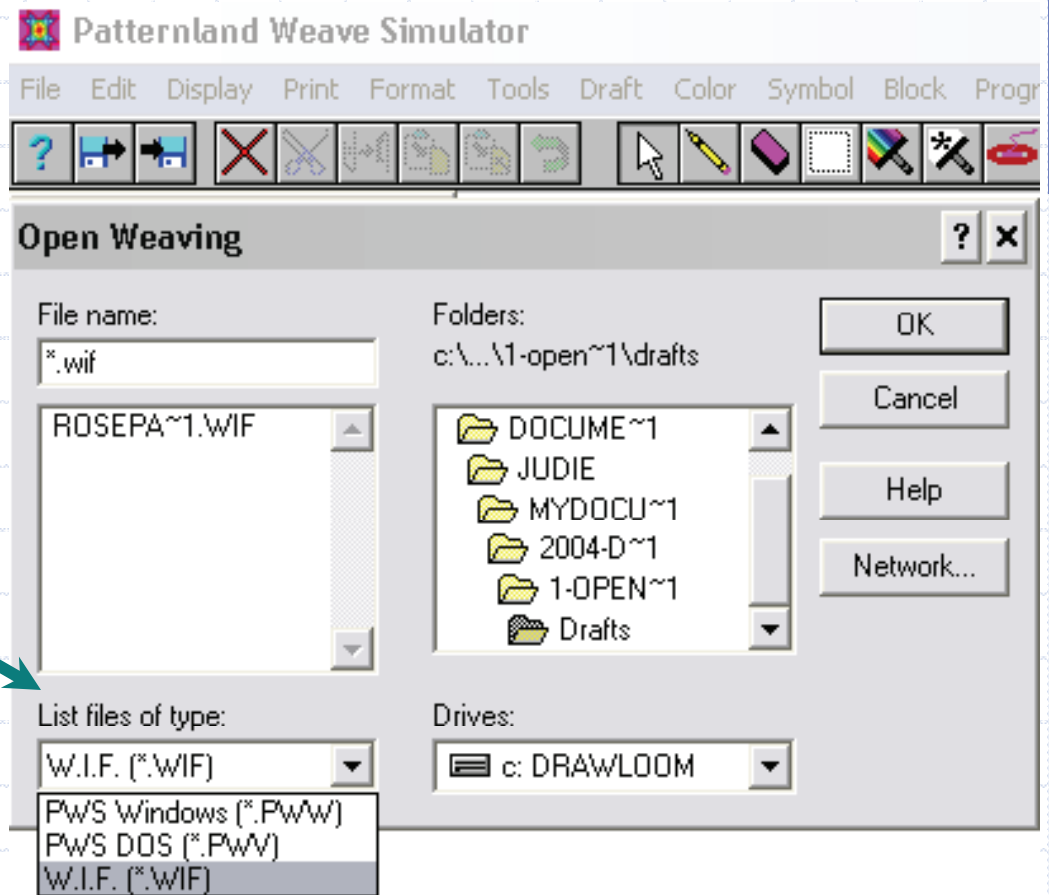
Patternland Weave Simulator

File Edit Display Print Format Tools Draft Color Symbol Block Progr

Open Weaving

?
×

File name:
*.wif

ROSEPA~1.WIF

Folders:
c:\...\1-open~1\drafts

DOCUME~1
JUDIE
MYDOCU~1
2004-D~1
1-OPEN~1
Drafts

OK
Cancel
Help
Network...

List files of type:
W.I.F. (*.WIF)

PWS Windows (*.PWW)
PWS DOS (*.PWV)
W.I.F. (*.WIF)

Drives:
c: DRAWLOOM